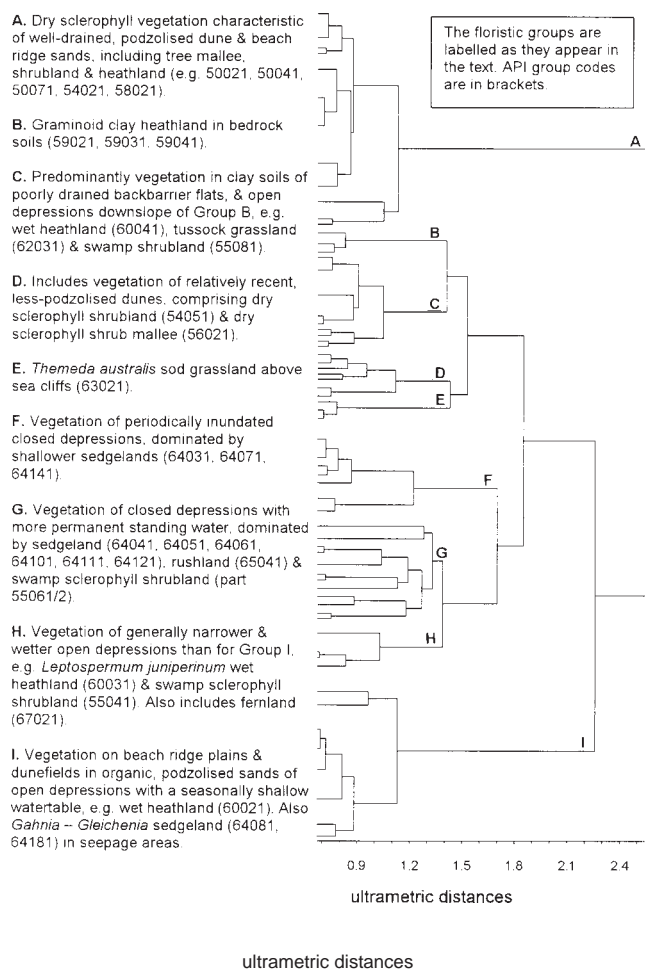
**A.** Dry sclerophyll vegetation characteristic of well-drained, podzolised dune & beach ridge sands, including tree mallee, shrubland & heathland (e.g. 50021, 50041, 50071, 54021, 58021).

**B.** Graminoid clay heathland in bedrock soils (59021, 59031, 59041).

**C.** Predominantly vegetation in clay soils of poorly drained backbarrier flats, & open depressions downslope of Group B, e.g. wet heathland (60041), tussock grassland (62031) & swamp shrubland (55081).

**D.** Includes vegetation of relatively recent, less-podzolised dunes, comprising dry sclerophyll shrubland (54051) & dry sclerophyll shrub mallee (56021).

**E.** *Themeda australis* sod grassland above sea cliffs (63021).

**F.** Vegetation of periodically inundated closed depressions, dominated by shallower sedgelands (64031, 64071, 64141).

**G.** Vegetation of closed depressions with more permanent standing water, dominated by sedgeland (64041, 64051, 64061, 64101, 64111, 64121), rushland (65041) & swamp sclerophyll shrubland (part 55061/2).

**H.** Vegetation of generally narrower & wetter open depressions than for Group I, e.g. *Leptospermum juniperinum* wet heathland (60031) & swamp sclerophyll shrubland (55041). Also includes fernland (67021).

**I.** Vegetation on beach ridge plains & dunefields in organic, podzolised sands of open depressions with a seasonally shallow watertable, e.g. wet heathland (60021). Also *Gahnia* -- *Gleichenia* sedgeland (64081, 64181) in seepage areas.

The floristic groups are labelled as they appear in the text. API group codes are in brackets.

A
B
C
D
E
F
G
H
I

0.9 1.2 1.5 1.8 2.1 2.4

ultrametric distances

ultrametric distances